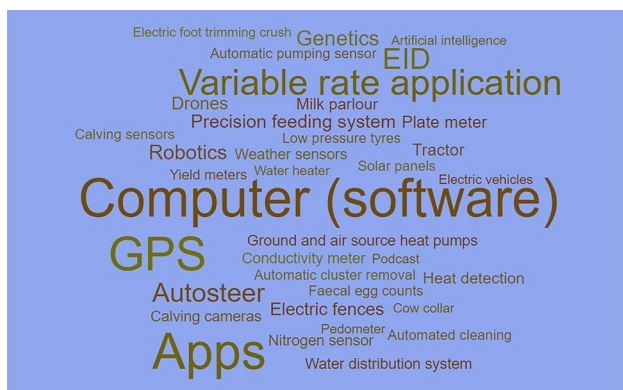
Electric foot trimming crush Genetics Artificial intelligence
Automatic pumping sensor EID
Variable rate application
Drones Milk parlour
Precision feeding system Plate meter
Calving sensors Low pressure tyres
Robotics Weather sensors Tractor
Solar panels
Yield meters Water heater Electric vehicles
Computer (software)
GPS Ground and air source heat pumps
Conductivity meter Podcast
Automatic cluster removal Heat detection
Autosteer Faecal egg counts
Electric fences Cow collar
Calving cameras
Pedometer Automated cleaning
Apps Nitrogen sensor
Water distribution system